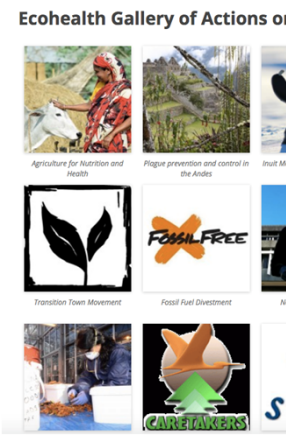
Ecohealth Gallery of Actions o

Agriculture for Nutrition and Health

Plague prevention and control in the Andes

Inuit M

FOSSIL FREE

Transition Town Movement

Fossil Fuel Divestment

N

CARETAKERS

S